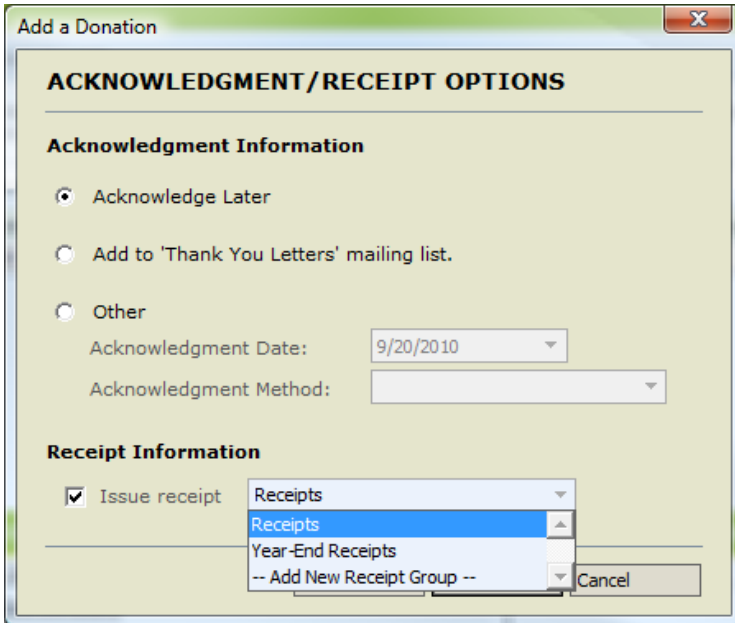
Add a Donation

ACKNOWLEDGMENT/RECEIPT OPTIONS

Acknowledgment Information

Acknowledge Later

Add to 'Thank You Letters' mailing list.

Other

Acknowledgment Date: 9/20/2010

Acknowledgment Method:

Receipt Information

Issue receipt Receipts

Receipts
Year-End Receipts
-- Add New Receipt Group --

Cancel